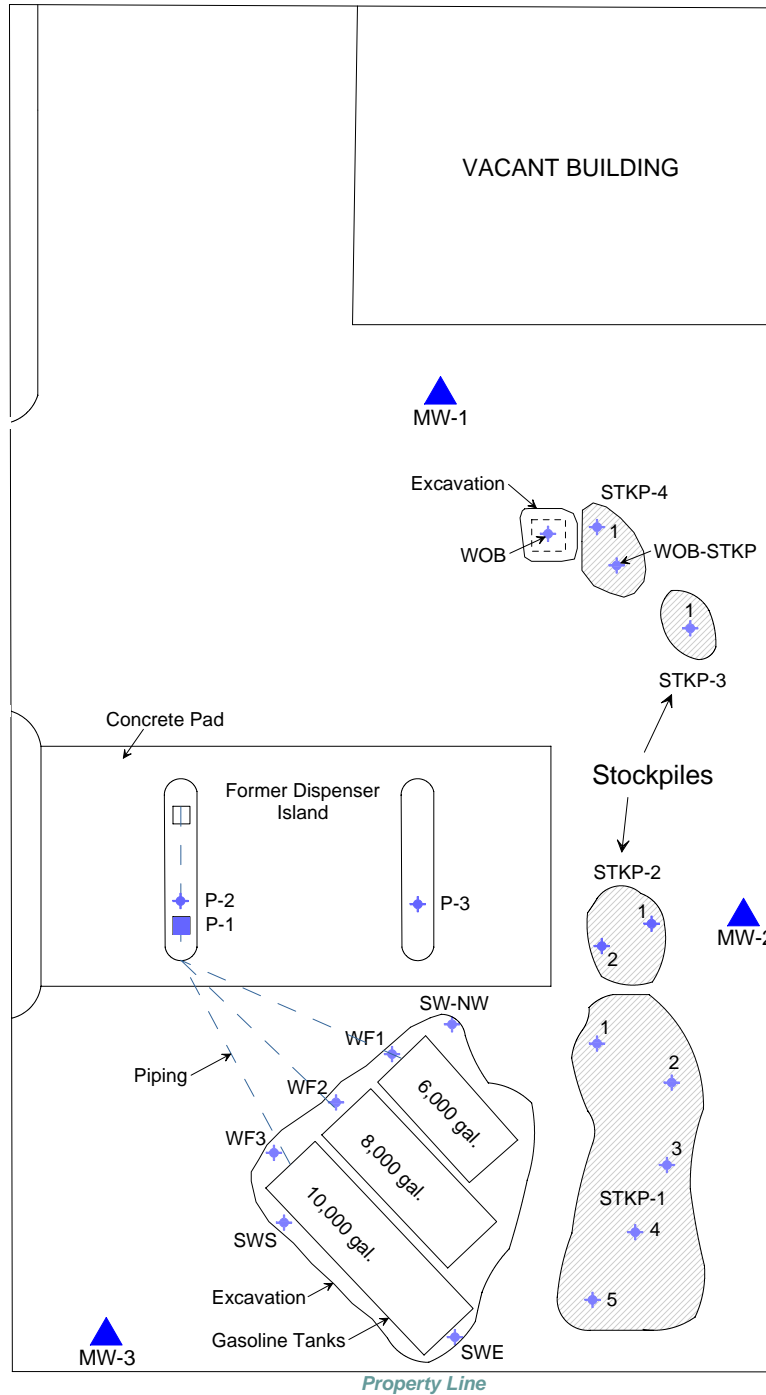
VACANT BUILDING

MW-1

Excavation

STKP-4

1

WOB

WOB-STKP

1

STKP-3

Concrete Pad

Former Dispenser Island

Stockpiles

STKP-2

P-2

P-1

P-3

1

2

MW-2

SW-NW

WF1

1

Piping

WF2

6,000 gal.

2

WF3

8,000 gal.

3

STKP-1

SWS

10,000 gal.

4

Excavation

5

Gasoline Tanks

MW-3

SWE

Property Line